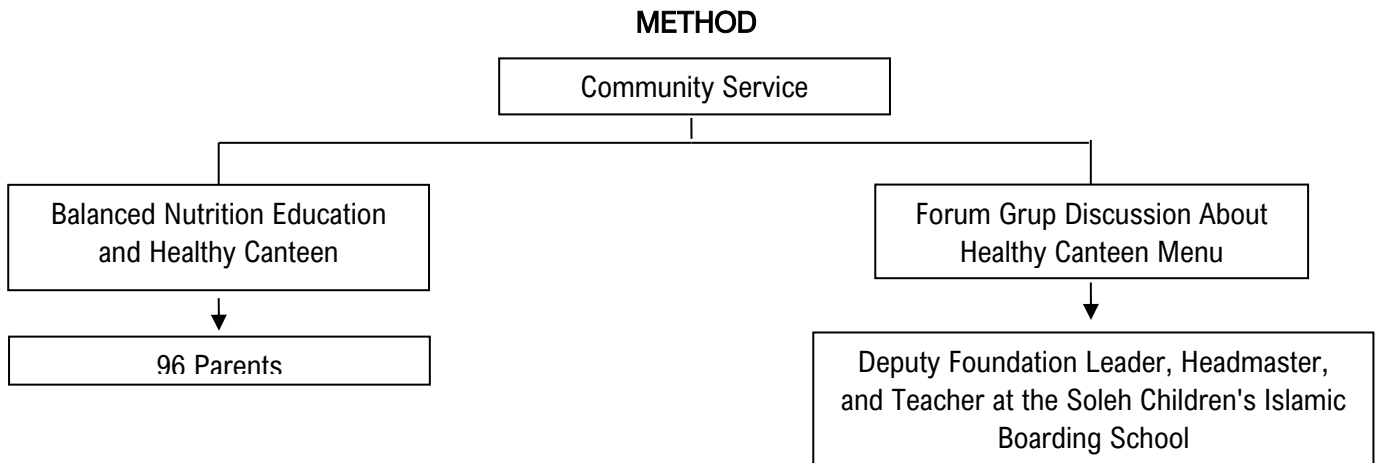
METHOD

Community Service

Balanced Nutrition Education and Healthy Canteen

96 Parents

Forum Grup Discussion About Healthy Canteen Menu

Deputy Foundation Leader, Headmaster, and Teacher at the Soleh Children's Islamic Boarding School